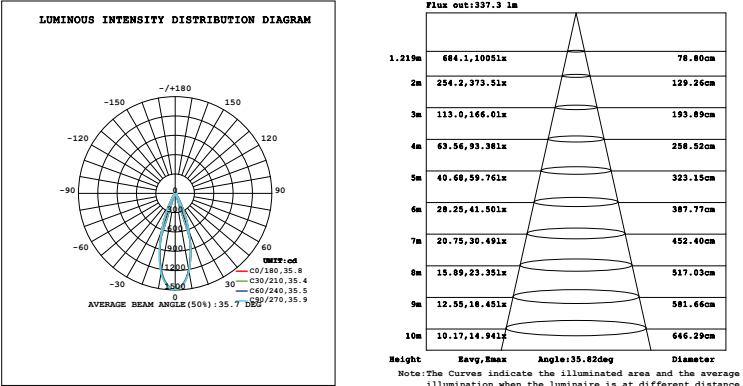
LUMINOUS INTENSITY DISTRIBUTION DIAGRAM

-/+180
-150
150
-120
120
-90
90
-60
60
-30
30
0
0
300
600
900
1200
1500

UNIT:cd
C0/180,35.8
C30/210,35.4
C60/240,35.5
C90/270,35.9

AVERAGE BEAM ANGLE(50%):35.7 DEG

Flux out:337.3 lm

| Height | Eavg,Emax | Diameter |
|---|---|---|
| 1.219m | 684.1,1005lx | 78.80cm |
| 2m | 254.2,373.5lx | 129.26cm |
| 3m | 113.0,166.0lx | 193.89cm |
| 4m | 63.56,93.38lx | 258.52cm |
| 5m | 40.68,59.76lx | 323.15cm |
| 6m | 28.25,41.50lx | 387.77cm |
| 7m | 20.75,30.49lx | 452.40cm |
| 8m | 15.89,23.35lx | 517.03cm |
| 9m | 12.55,18.45lx | 581.66cm |
| 10m | 10.17,14.94lx | 646.29cm |

Angle:35.82deg

Note:The Curves indicate the illuminated area and the average illumination when the luminaire is at different distance